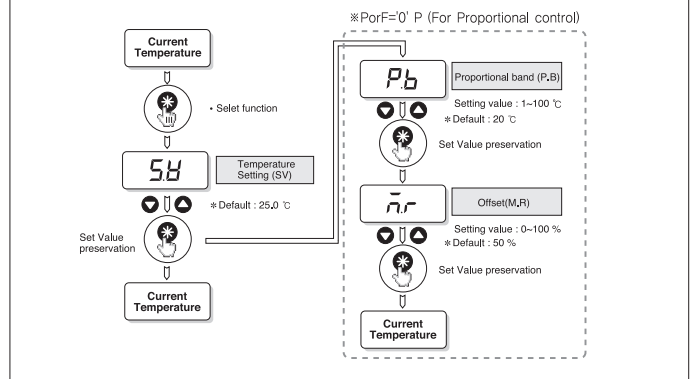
※PorF='0' P (For Proportional control)

Current Temperature

• Selet function

S.V

Temperature Setting (SV)

＊Default : 25.0 ℃

Set Value preservation

Current Temperature

P.b

Proportional band (P.B)

Setting value : 1~100 ℃

＊Default : 20 ℃

Set Value preservation

$\bar{n}$.r

Offset(M.R)

Setting value : 0~100 %

＊Default : 50 %

Set Value preservation

Current Temperature